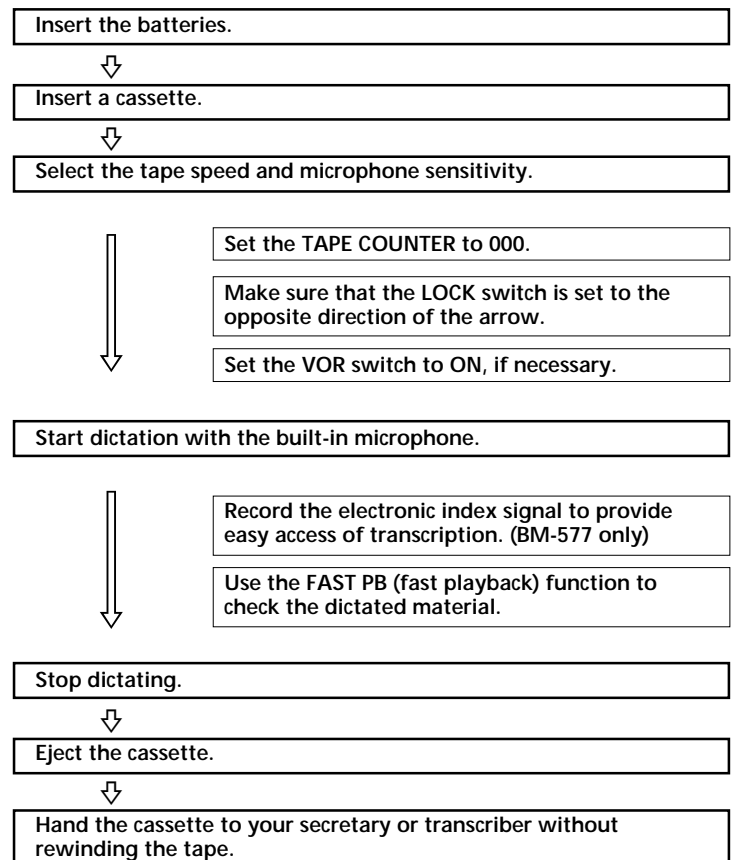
Insert the batteries.

Insert a cassette.

Select the tape speed and microphone sensitivity.

Set the TAPE COUNTER to 000.

Make sure that the LOCK switch is set to the opposite direction of the arrow.

Set the VOR switch to ON, if necessary.

Start dictation with the built-in microphone.

Record the electronic index signal to provide easy access of transcription. (BM-577 only)

Use the FAST PB (fast playback) function to check the dictated material.

Stop dictating.

Eject the cassette.

Hand the cassette to your secretary or transcriber without rewinding the tape.